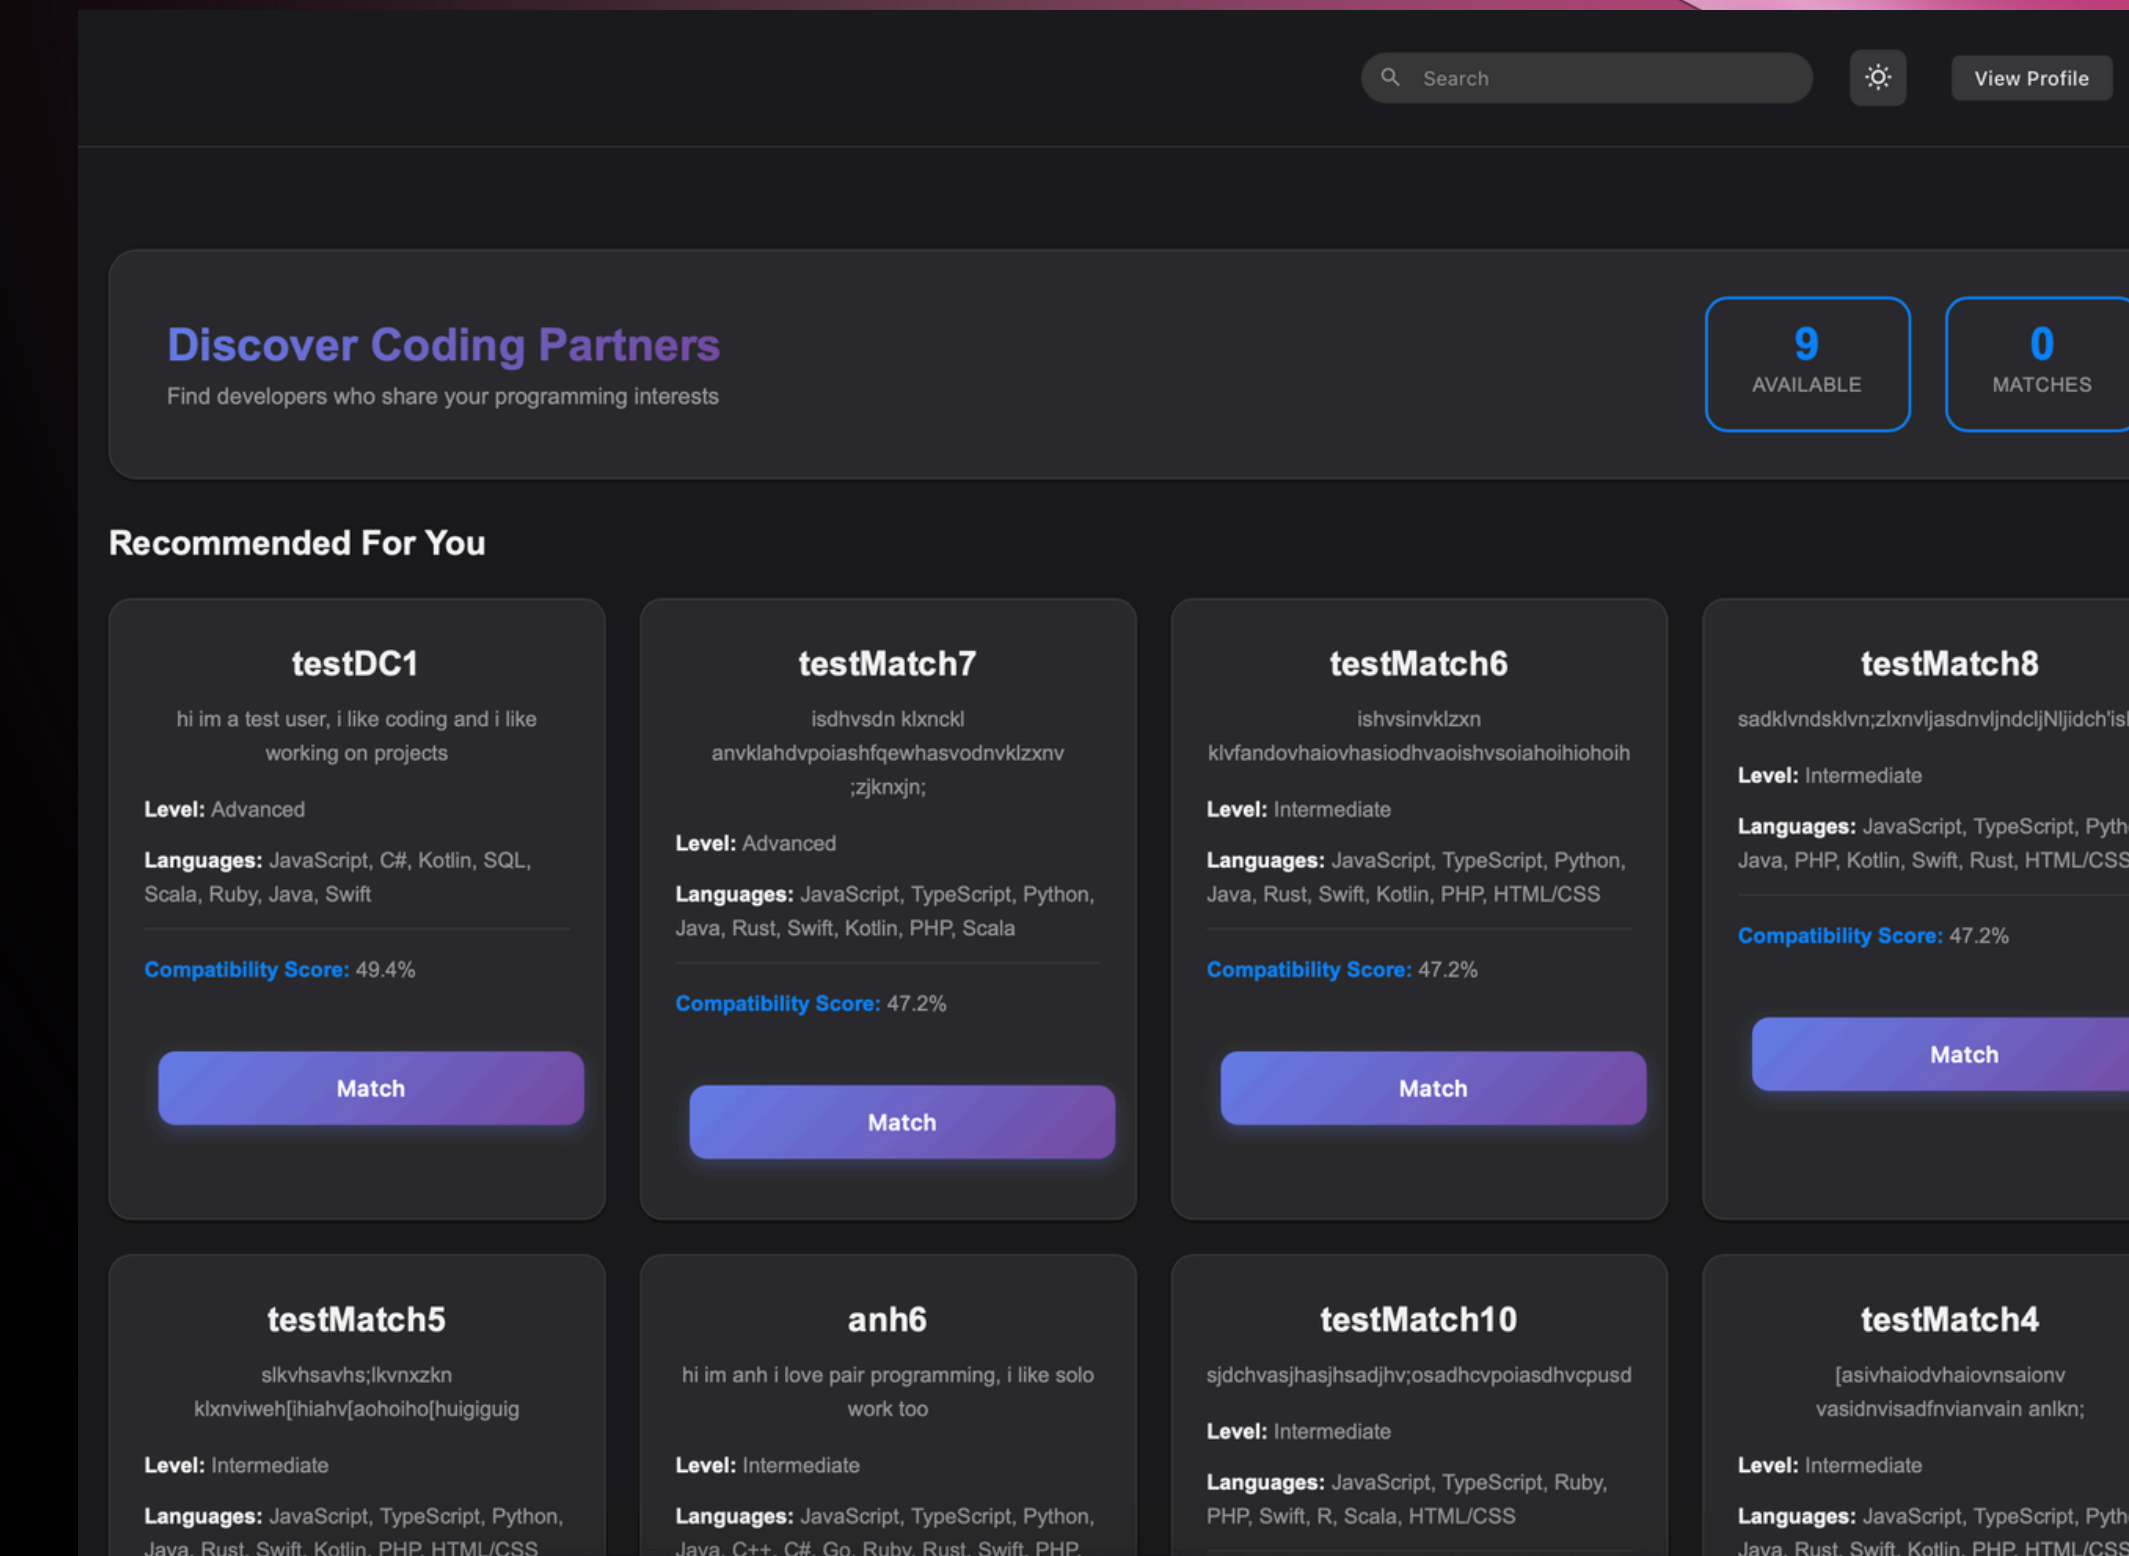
Search

View Profile

Discover Coding Partners
Find developers who share your programming interests

9
AVAILABLE

0
MATCHES

Recommended For You

testDC1
hi im a test user, i like coding and i like working on projects
Level: Advanced
Languages: JavaScript, C#, Kotlin, SQL, Scala, Ruby, Java, Swift
Compatibility Score: 49.4%
Match

testMatch7
isdhvsdn klxnckl anvklahdvpoiashfqewhasvodnvklzxnv ;zjknxjn;
Level: Advanced
Languages: JavaScript, TypeScript, Python, Java, Rust, Swift, Kotlin, PHP, Scala
Compatibility Score: 47.2%
Match

testMatch6
ishvsinvklzxn klvfandovhaiovhasiodhvaoishvsoiahoihiohoih
Level: Intermediate
Languages: JavaScript, TypeScript, Python, Java, Rust, Swift, Kotlin, PHP, HTML/CSS
Compatibility Score: 47.2%
Match

testMatch8
sadklvndsklvn;zlxnvljasdnvljndcljNljidch'is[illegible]
Level: Intermediate
Languages: JavaScript, TypeScript, Pyth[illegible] Java, PHP, Kotlin, Swift, Rust, HTML/CSS
Compatibility Score: 47.2%
Match

testMatch5
slkvhsavhs;lkvnxzkn klxnviweh[ihiahv[aohoiho[huigiguig
Level: Intermediate
Languages: JavaScript, TypeScript, Python, Java, Rust, Swift, Kotlin, PHP, HTML/CSS

anh6
hi im anh i love pair programming, i like solo work too
Level: Intermediate
Languages: JavaScript, TypeScript, Python, Java, C++, C#, Go, Ruby, Rust, Swift, PHP,

testMatch10
sjdchvasjhasjhsadjhv;osadhcvpoiasdhvcpusd
Level: Intermediate
Languages: JavaScript, TypeScript, Ruby, PHP, Swift, R, Scala, HTML/CSS

testMatch4
[asivhaiodvhaiovnsaionv vasidnvisadfnvianvain anlkn;
Level: Intermediate
Languages: JavaScript, TypeScript, Pyth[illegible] Java, Rust, Swift, Kotlin, PHP, HTML/CSS